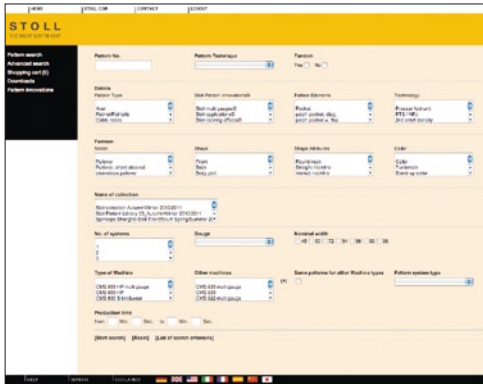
HOME | STOLL.COM | CONTACT | LOGOUT

STOLL
THE RIGHT WAY TO KNIT

Pattern search
Advanced search
Shopping cart (5)
Downloads
Pattern innovations

Pattern No.

Pattern Technique

Tandem
Yes No

Options
Pattern Type
Plain
Pointelle/Fully
Cable, tricks

Stoll Pattern Innovations
Stoll multi gauge®
Stoll application®
Stoll knitting effects®

Pattern Elements
Pocket
pocket pointed, dbg.
pocket pointed, e. Ngz

Technology
Presser foot knit
PTS / NPJ
2nd stitch density

Fashion
Mode
Pullover
Pullover, short sleeved
sleeveless pullover

Shock
Front
Back
Body part

Shape Attributes
Round neck
Straight neckline
V-neck neckline

Color
Color
Fullfashion
Stand up collar

Name of collection
Stoll collection Autumn/Winter 2010/2011
Stoll Pattern Library CS_Autumn/Winter 2010/2011
Springs (Sample) Stoll TrendWorld Spring/Summer 2011

No. of systems
1
2
3

Gauge

Nominal width
48 | 52 | 72 | 84 | 96 | 98 | 99

Type of Machine
CMS 530 HP multi gauge
CMS 502 HP
CMS 530 E 6.2 Ausführ

Other machines
CMS 530 multi gauge
CMS 535
CMS 532 multi gauge

Same patterns for other Machine types

Pattern system type

Production time
from Min. Sec. to Min. Sec.

[Start search] [Reset] [List of search criterions]

HELP | IMPRINT | DISCLAIMER